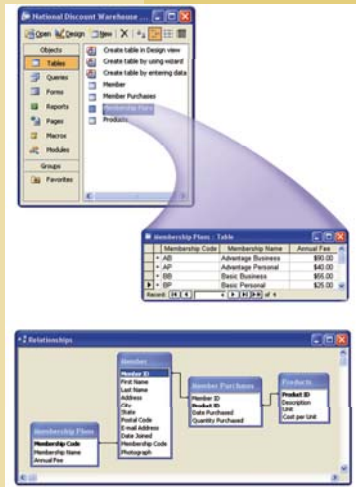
National Discount Warehouse ...

Open Design New X

Objects
Tables
Queries
Forms
Reports
Pages
Macros
Modules
Groups
Favorites

Create table in Design view
Create table by using wizard
Create table by entering data
Member
Member Purchases
Membership Plans
Products

Membership Plans : Table

| | Membership Code | Membership Name | Annual Fee |
|---|---|---|---|
| + | AB | Advantage Business | \$90.00 |
| + | AP | Advantage Personal | \$40.00 |
| + | BB | Basic Business | \$55.00 |
| + | BP | Basic Personal | \$25.00 |

Record: 4 of 4

Relationships

Membership Plans
Membership Code
Membership Name
Annual Fee

Member
Member ID
First Name
Last Name
Address
City
State
Postal Code
E-mail Address
Date Joined
Membership Code
Photograph

Member Purchases
Member ID
Product ID
Date Purchased
Quantity Purchased

Products
Product ID
Description
Unit
Cost per Unit